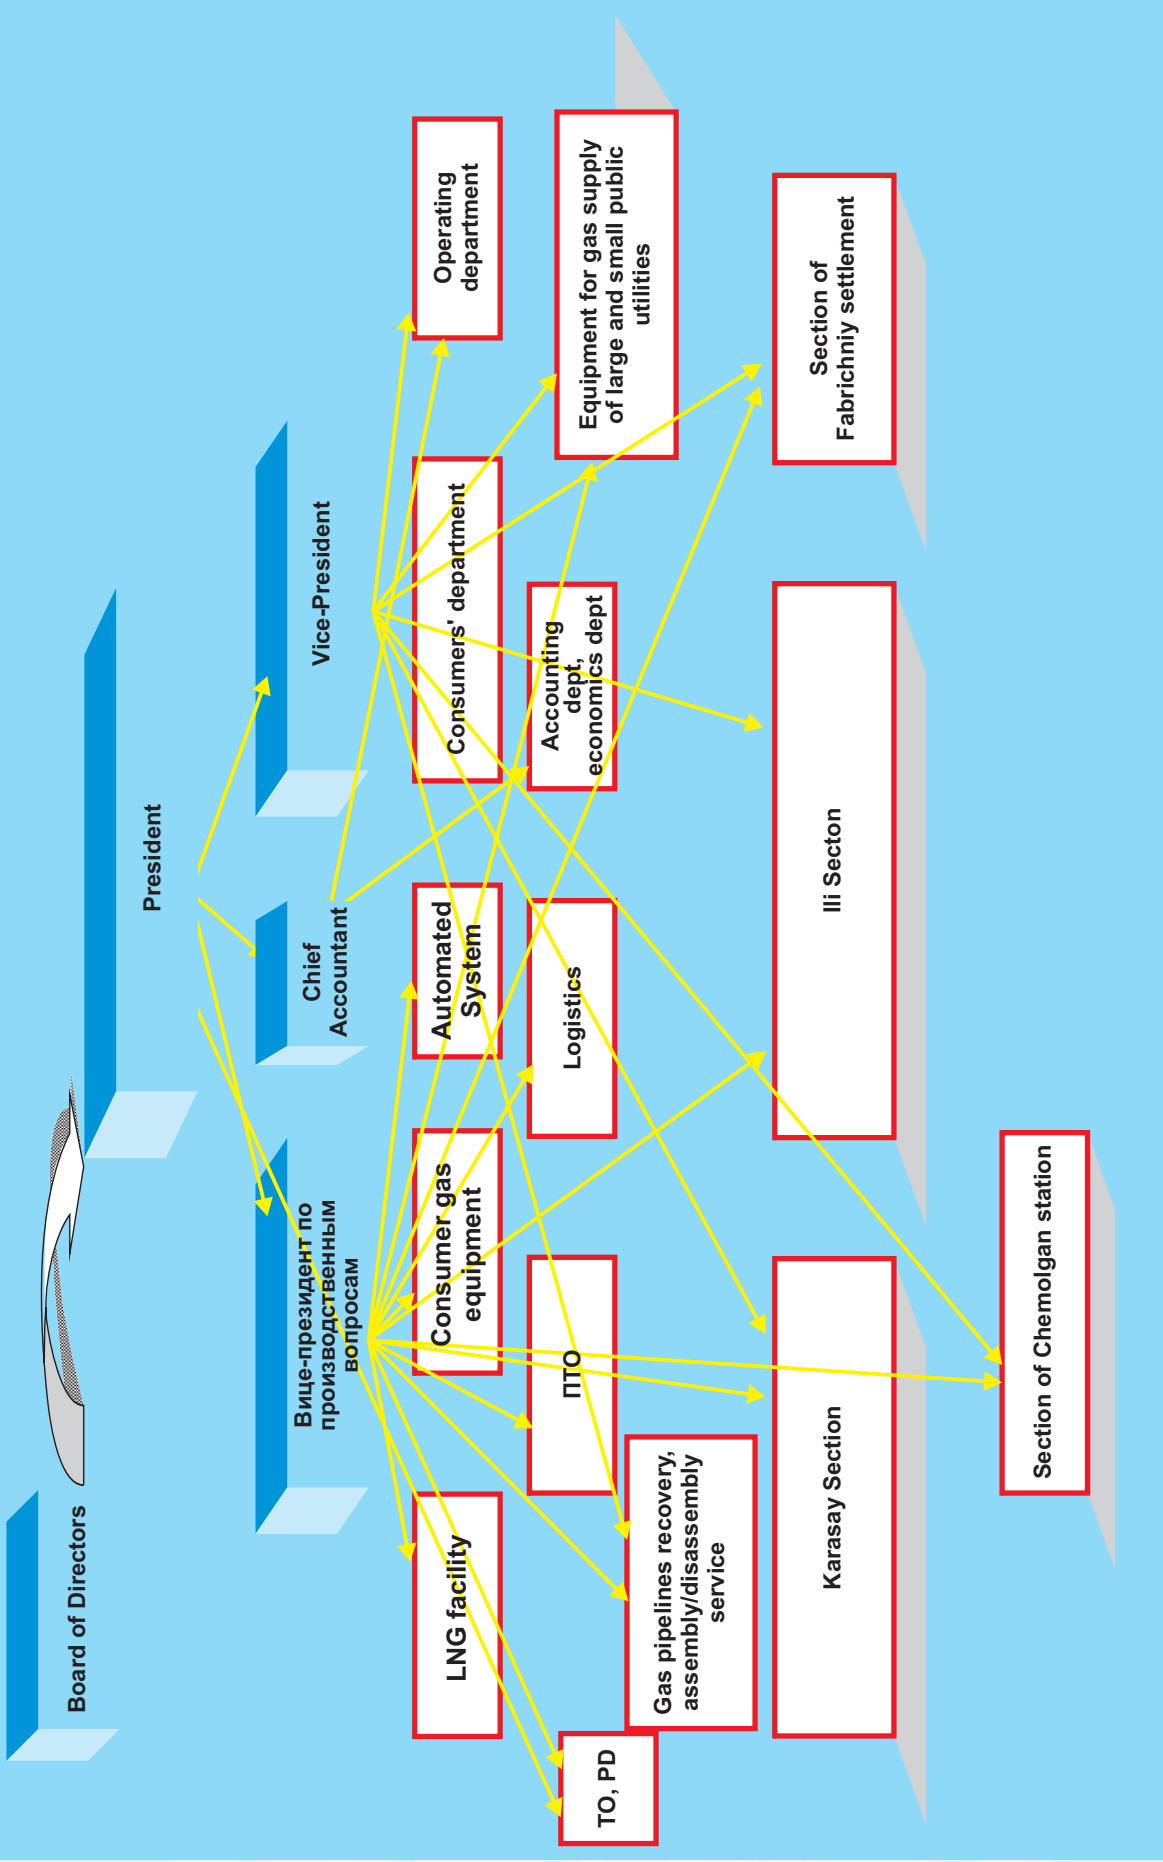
Board of Directors

President

Вице-президент по производственным вопросам

Chief Accountant

Vice-President

LNG facility

Consumer gas equipment

Automated System

Consumers' department

Operating department

TO, PD

ПТО

Logistics

Accounting dept, economics dept

Equipment for gas supply of large and small public utilities

Gas pipelines recovery, assembly/disassembly service

Karasay Section

Ili Secton

Section of Fabrichniy settlement

Section of Chemolgan station